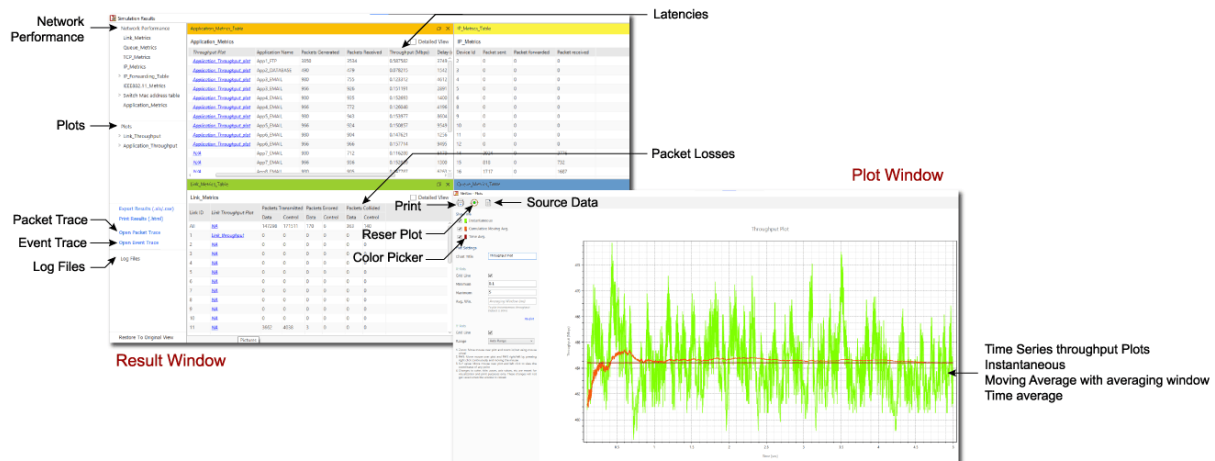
Network Performance

Plots

Packet Trace

Event Trace

Log Files

Result Window

Latencies

Packet Losses

Plot Window

Print

Source Data

Reser Plot

Color Picker

Time Series throughput Plots
Instantaneous
Moving Average with averaging window
Time average

Simulation Results

Network Performance
Link_Metrics
Queue_Metrics
TCP_Metrics
IP_Metrics
IP_Forwarding_Table
IEEE802.11_Metrics
Switch Mac address table
Application_Metrics

Plots
Link_Throughput
Application_Throughput

Export Results (.xls/.csv)
Print Results (.html)

Open Packet Trace
Open Event Trace

Log Files

Restore To Original View

Application_Metrics_Table

Application_Metrics

Detailed View

| Throughput Plot | Application Name | Packets Generated | Packets Received | Throughput (Mbps) | Delay |
|---|---|---|---|---|---|
| Application_Throughput_plot | App1_FTP | 3050 | 2534 | 0.587502 | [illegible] |
| Application_Throughput_plot | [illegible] | 900 | 478 | 0.079215 | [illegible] |
| Application_Throughput_plot | App3_EMAIL | 900 | 735 | 0.123312 | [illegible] |
| Application_Throughput_plot | App3_EMAIL | 900 | 926 | 0.151191 | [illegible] |
| Application_Throughput_plot | App4_EMAIL | 900 | 931 | 0.152893 | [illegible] |
| Application_Throughput_plot | App4_EMAIL | 900 | 772 | 0.128846 | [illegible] |
| Application_Throughput_plot | App5_EMAIL | 900 | 963 | 0.155977 | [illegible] |
| Application_Throughput_plot | App5_EMAIL | 900 | 924 | 0.150657 | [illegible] |
| Application_Throughput_plot | App6_EMAIL | 900 | 904 | 0.147923 | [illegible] |
| Application_Throughput_plot | App6_EMAIL | 900 | 963 | 0.157719 | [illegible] |
| N/A | App7_EMAIL | 900 | 712 | 0.116230 | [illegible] |
| N/A | App7_EMAIL | 900 | 936 | 0.152880 | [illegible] |
| N/A | App8_EMAIL | 900 | 925 | 0.151181 | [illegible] |

IP_Metrics_Table

IP_Metrics

| Device Id | Packet sent | Packet forwarded | Packet received |
|---|---|---|---|
| 2 | 0 | 0 | 0 |
| 3 | 0 | 0 | 0 |
| 4 | 0 | 0 | 0 |
| 5 | 0 | 0 | 0 |
| 6 | 0 | 0 | 0 |
| 7 | 0 | 0 | 0 |
| 8 | 0 | 0 | 0 |
| 9 | 0 | 0 | 0 |
| 10 | 0 | 0 | 0 |
| 11 | 0 | 0 | 0 |
| 12 | 0 | 0 | 0 |
| 13 | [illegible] | 0 | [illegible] |
| 15 | 1219 | 0 | 732 |
| 16 | 1717 | 0 | 1687 |

Link_Metrics_Table

Link_Metrics

Detailed View

| Link ID | Link Throughput Plot | Packets Transmitted Data | Control | Packets Errored Data | Control | Packets Collided Data | Control |
|---|---|---|---|---|---|---|---|
| All | N/A | 141268 | 177131 | 178 | 6 | 363 | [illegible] |
| 1 | Link_throughput | 0 | 0 | 0 | 0 | 0 | 0 |
| 2 | N/A | 0 | 0 | 0 | 0 | 0 | 0 |
| 3 | N/A | 0 | 0 | 0 | 0 | 0 | 0 |
| 4 | N/A | 0 | 0 | 0 | 0 | 0 | 0 |
| 5 | N/A | 0 | 0 | 0 | 0 | 0 | 0 |
| 6 | N/A | 0 | 0 | 0 | 0 | 0 | 0 |
| 7 | N/A | 0 | 0 | 0 | 0 | 0 | 0 |
| 8 | N/A | 0 | 0 | 0 | 0 | 0 | 0 |
| 9 | N/A | 0 | 0 | 0 | 0 | 0 | 0 |
| 10 | N/A | 0 | 0 | 0 | 0 | 0 | 0 |
| 11 | N/A | 3402 | 4658 | 5 | 0 | 0 | 0 |

Queue_Metrics_Table

Throughput Plot

Instantaneous
Cumulative Moving Avg
Time Avg

Chart Title Throughput Plot
Minimum
Maximum
Avg. Title
Range

Time (sec)